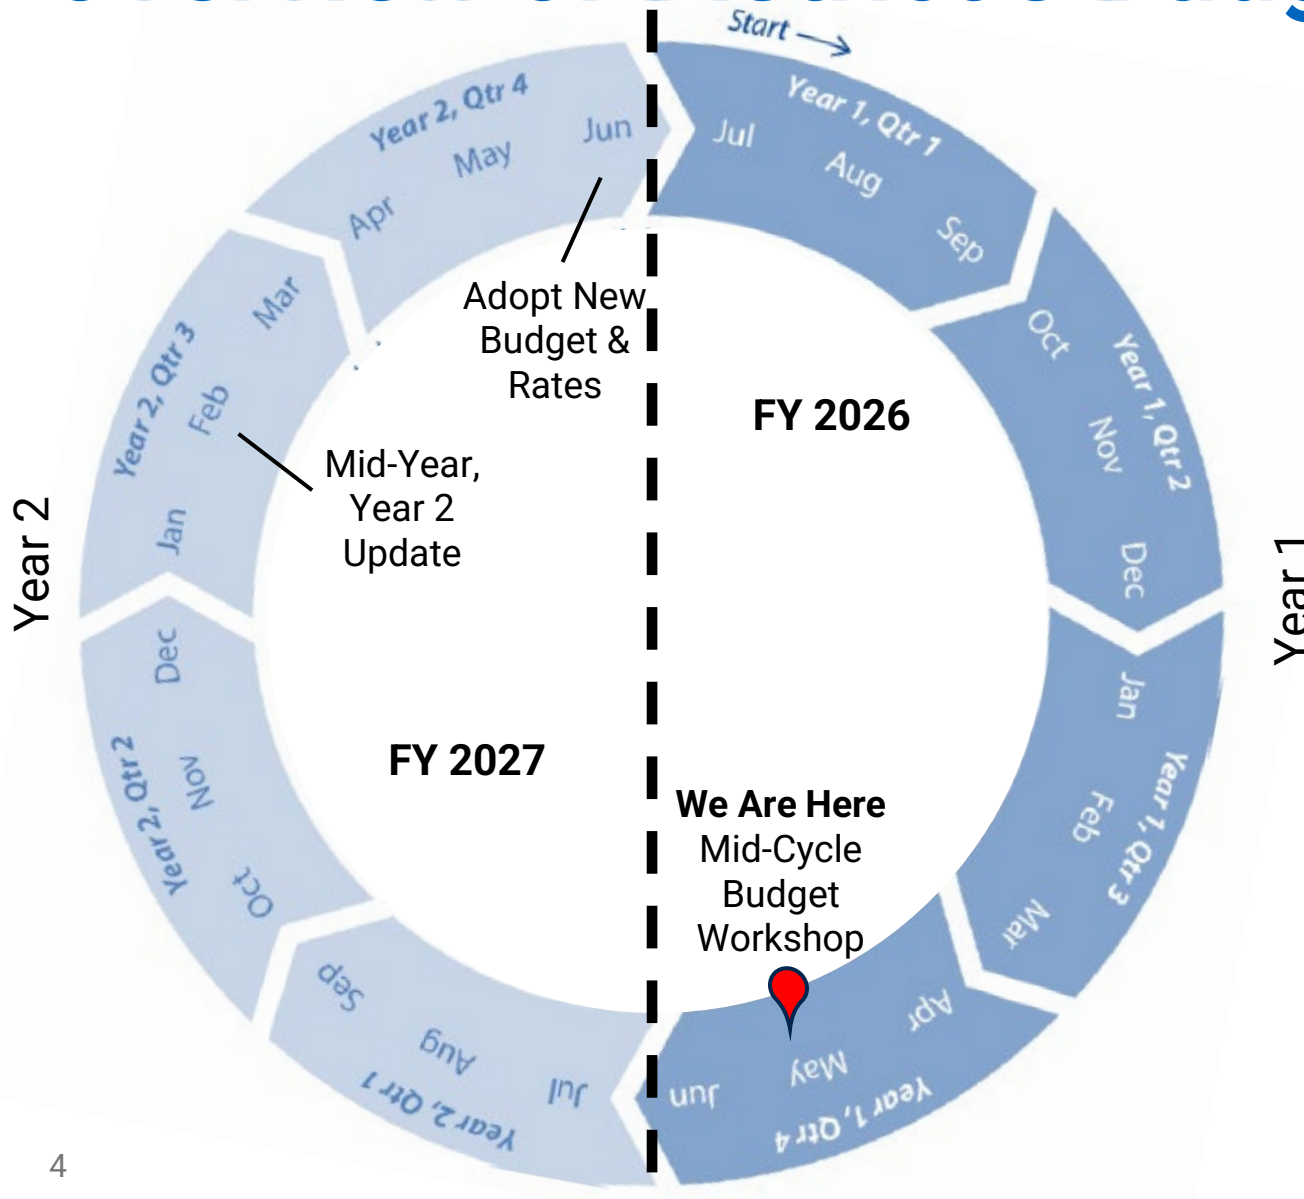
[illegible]

Start

Year 1, Qtr 1
Jul
Aug
Sep

Year 1, Qtr 2
Oct
Nov
Dec

Year 1, Qtr 3
Jan
Feb
Mar

Year 1, Qtr 4
Apr
May
Jun

Year 2, Qtr 1
Jul
Aug
Sep

Year 2, Qtr 2
Oct
Nov
Dec

Year 2, Qtr 3
Jan
Feb
Mar

Year 2, Qtr 4
Apr
May
Jun

Adopt New Budget & Rates

FY 2026

Mid-Year, Year 2 Update

FY 2027

We Are Here
Mid-Cycle Budget Workshop

Year 2

Year 1

4